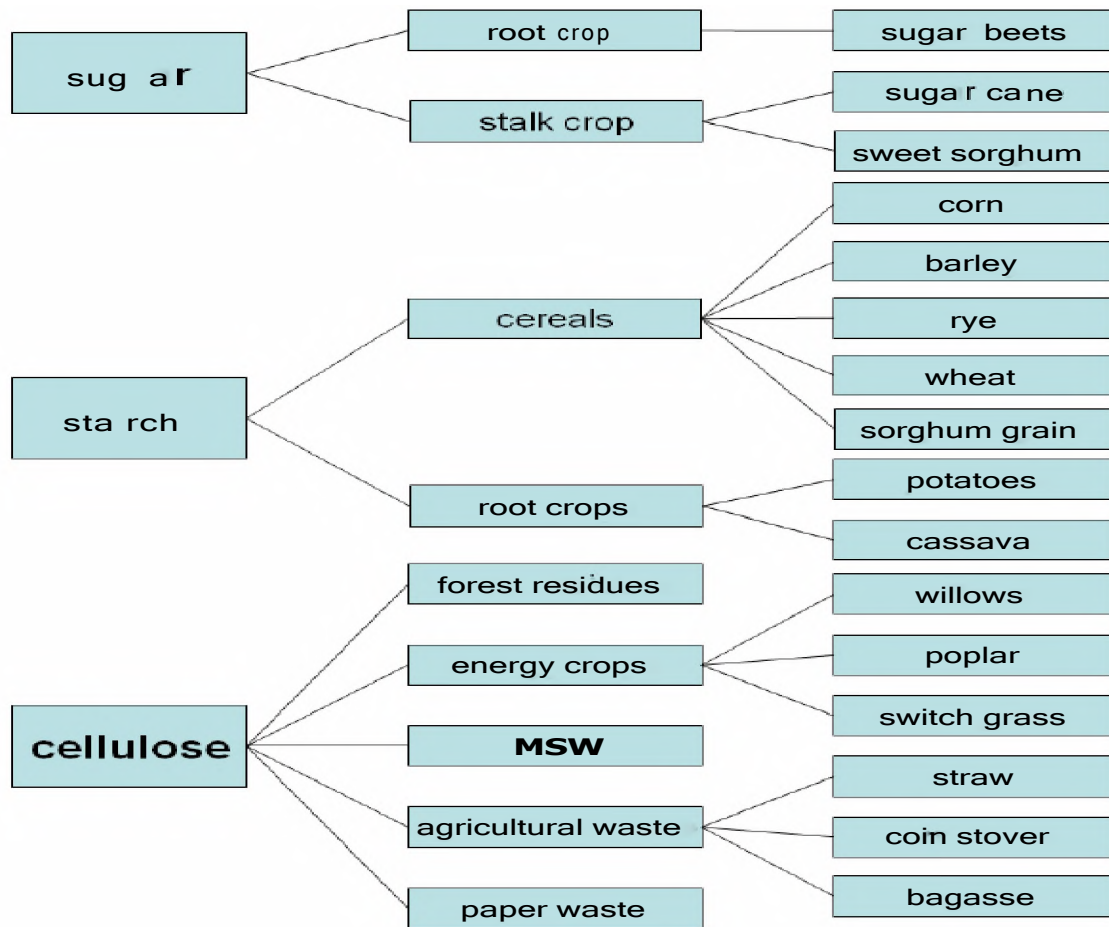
sug ar

root crop

sugar beets

stalk crop

sugar cane

sweet sorghum

starch

cereals

corn

barley

rye

wheat

sorghum grain

root crops

potatoes

cassava

cellulose

forest residues

energy crops

willows

poplar

switch grass

MSW

agricultural waste

straw

coin stover

bagasse

paper waste